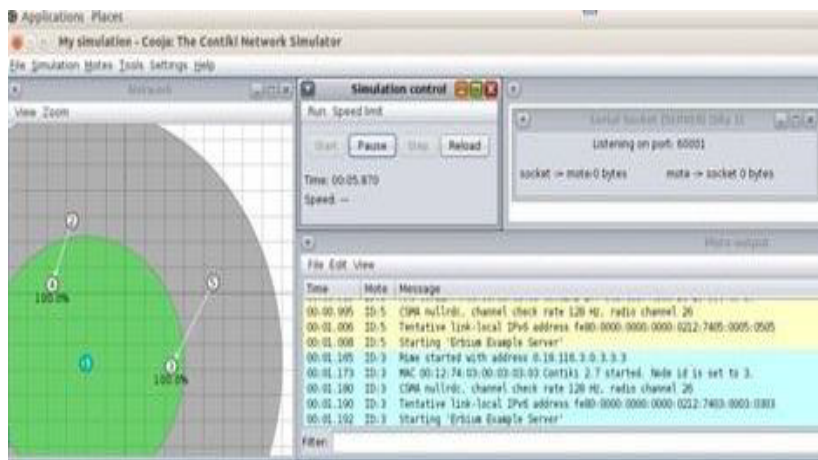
Applications Places

My simulation - Cooja: The Contiki Network Simulator

File Simulation Motes Tools Settings Help

Network

View Zoom

2

0

100.0%

5

1

3

100.0%

Simulation control

Run Speed limit

Start Pause Step Reload

Time: 00:05.870

Speed: --

Serial Socket (SERVER) (Mote 1)

Listening on port: 60001

socket -> mote:0 bytes mote -> socket 0 bytes

Mote output

File Edit View

| Time | Mote | Message |
|---|---|---|
| 00:00.995 | ID:5 | CSMA nullrdc, channel check rate 128 Hz, radio channel 26 |
| 00:01.006 | ID:5 | Tentative link-local IPv6 address fe80:0000:0000:0000:0212:7405:0005:0505 |
| 00:01.008 | ID:5 | Starting 'Erbium Example Server' |
| 00:01.165 | ID:3 | Rime started with address 0.18.116.3.0.3.3.3 |
| 00:01.173 | ID:3 | MAC 00:12:74:03:00:03:03:03 Contiki 2.7 started. Node id is set to 3. |
| 00:01.180 | ID:3 | CSMA nullrdc, channel check rate 128 Hz, radio channel 26 |
| 00:01.190 | ID:3 | Tentative link-local IPv6 address fe80:0000:0000:0000:0212:7403:0003:0303 |
| 00:01.192 | ID:3 | Starting 'Erbium Example Server' |

Filter: